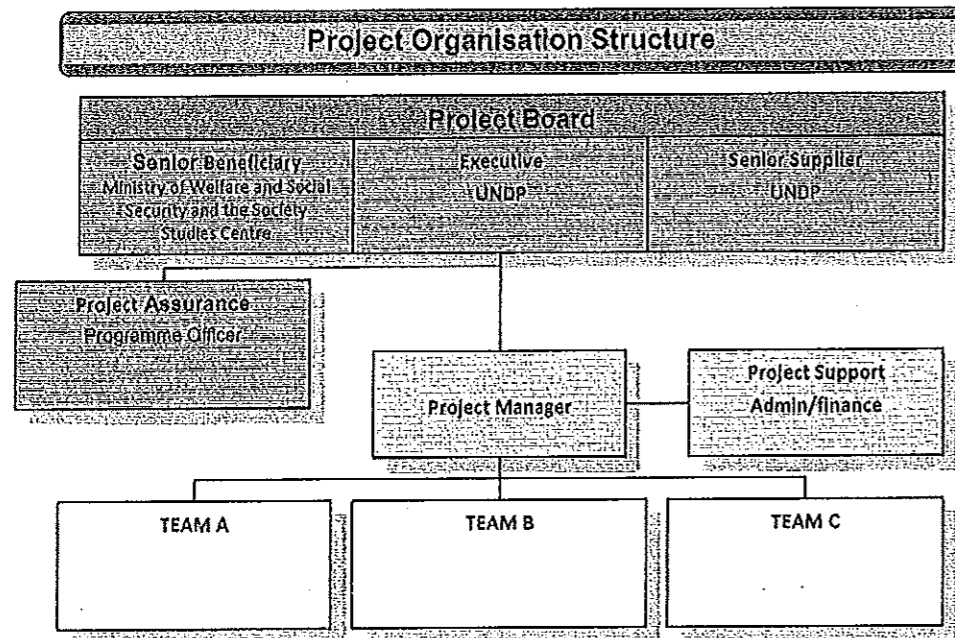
Project Organisation Structure

Project Board

Senior Beneficiary
Ministry of Welfare and Social Security and the Society Studies Centre

Executive
UNDP

Senior Supplier
UNDP

Project Assurance
Programme Officer

Project Manager

Project Support
Admin/finance

TEAM A

TEAM B

TEAM C